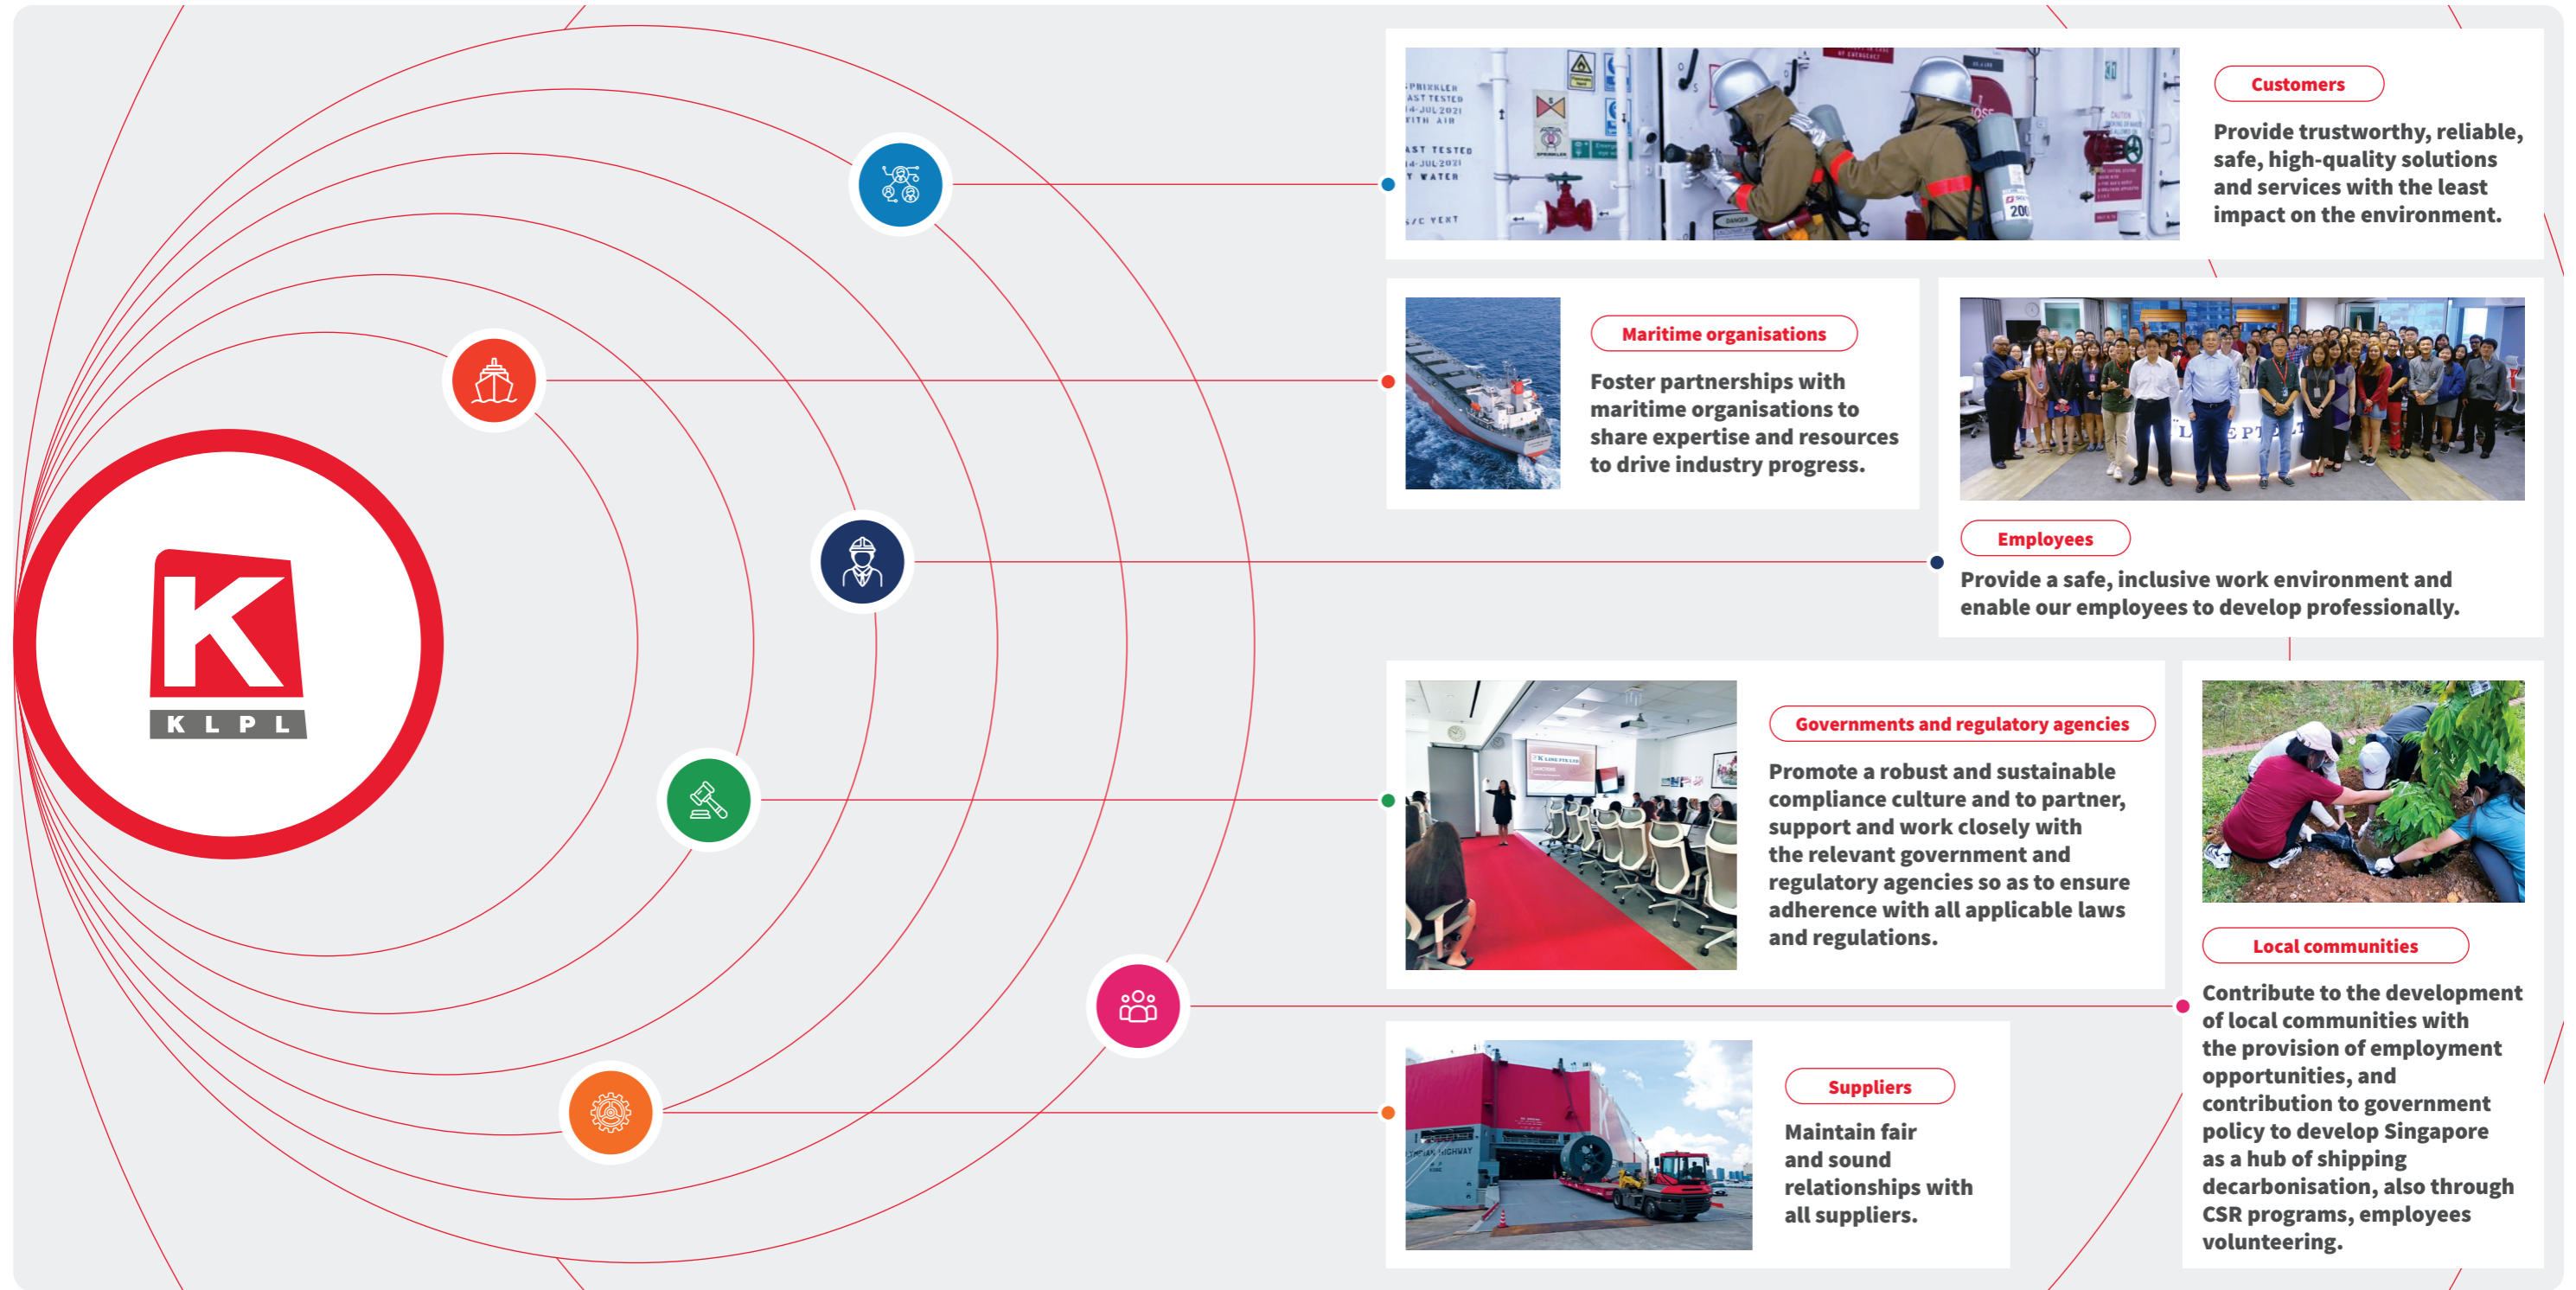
K
K L P L

Customers

Provide trustworthy, reliable, safe, high-quality solutions and services with the least impact on the environment.

Maritime organisations

Foster partnerships with maritime organisations to share expertise and resources to drive industry progress.

Employees

Provide a safe, inclusive work environment and enable our employees to develop professionally.

Governments and regulatory agencies

Promote a robust and sustainable compliance culture and to partner, support and work closely with the relevant government and regulatory agencies so as to ensure adherence with all applicable laws and regulations.

Local communities

Contribute to the development of local communities with the provision of employment opportunities, and contribution to government policy to develop Singapore as a hub of shipping decarbonisation, also through CSR programs, employees volunteering.

Suppliers

Maintain fair and sound relationships with all suppliers.